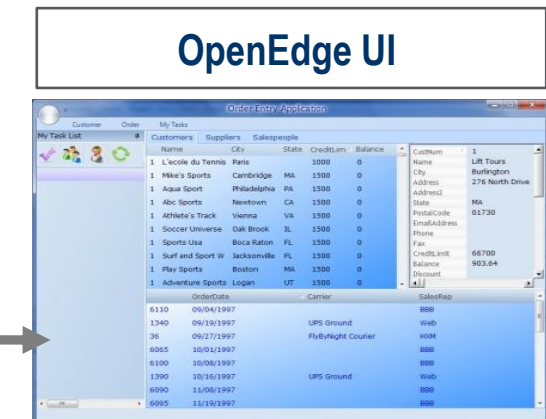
OpenEdge UI

Order Entry Application

Customer Order My Tasks

My Task List

Customers Suppliers Salespeople

| | Name | City | State | CreditLim | Balance |
|---|---|---|---|---|---|
| 1 | L'ecole du Tennis | Paris | | 1000 | 0 |
| 1 | Mike's Sports | Cambridge | MA | 1500 | 0 |
| 1 | Aqua Sport | Philadelphia | PA | 1500 | 0 |
| 1 | Abc Sports | Newtown | CA | 1500 | 0 |
| 1 | Athlete's Track | Vienna | VA | 1500 | 0 |
| 1 | Soccer Universe | Oak Brook | IL | 1500 | 0 |
| 1 | Sports Usa | Boca Raton | FL | 1500 | 0 |
| 1 | Surf and Sport W | Jacksonville | FL | 1500 | 0 |
| 1 | Play Sports | Boston | MA | 1500 | 0 |
| 1 | Adventure Sports | Logan | UT | 1500 | 0 |

| | |
|---|---|
| CustNum | 1 |
| Name | Lift Tours |
| City | Burlington |
| Address | 276 North Drive |
| Address2 | |
| State | MA |
| PostalCode | 01730 |
| EmailAddress | |
| Phone | |
| Fax | |
| CreditLimit | 66700 |
| Balance | 903.64 |
| Discount | |

| | OrderDate | Carrier | SalesRep |
|---|---|---|---|
| 6110 | 09/04/1997 | | BBB |
| 1340 | 09/19/1997 | UPS Ground | Web |
| 36 | 09/27/1997 | FlyByNight Courier | HXM |
| 6065 | 10/01/1997 | | BBB |
| 6100 | 10/08/1997 | | BBB |
| 1390 | 10/16/1997 | UPS Ground | Web |
| 6090 | 11/08/1997 | | BBB |
| 6095 | 11/19/1997 | | BBB |